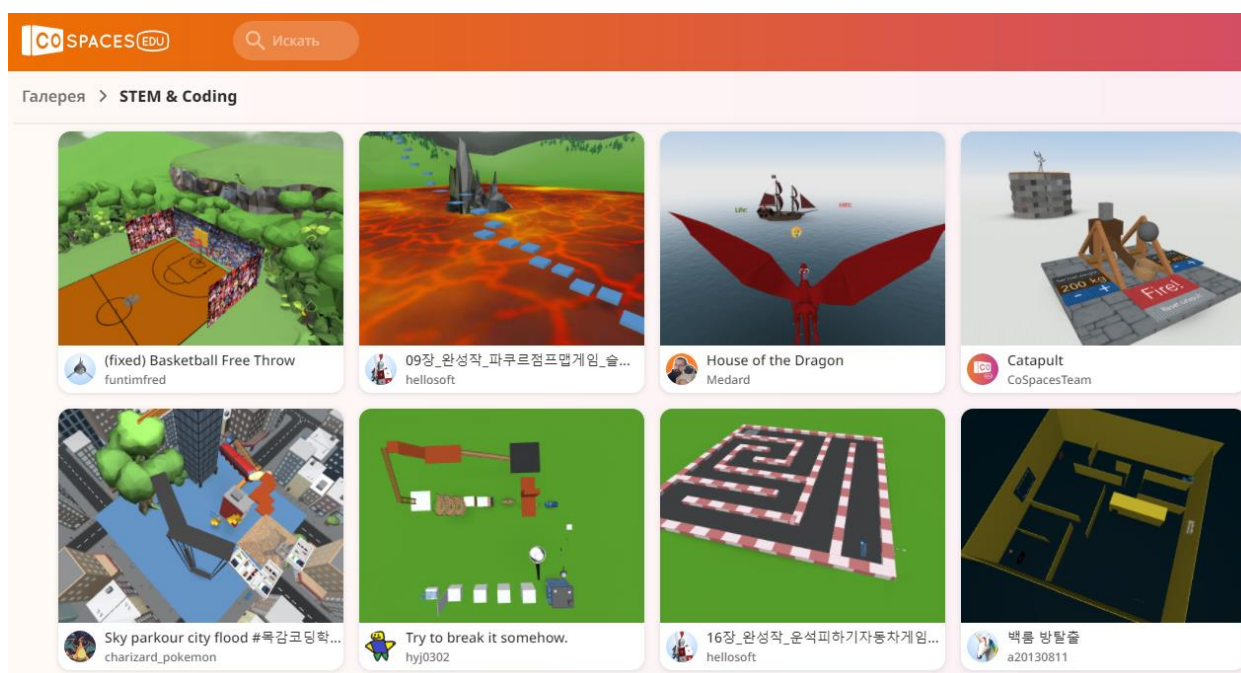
CO SPACES EDU

Искать

Галерея > STEM & Coding

(fixed) Basketball Free Throw
funtimfred

09장_완성작_파쿠르점프맵게임_슬...
hellosoft

House of the Dragon
Medard

Catapult
CoSpacesTeam

200 kg
Fire!

Sky parkour city flood #목감코딩학...
charizard_pokemon

Try to break it somehow.
hyj0302

16장_완성작_운석피하기자동차게임...
hellosoft

백룸 방탈출
a20130811